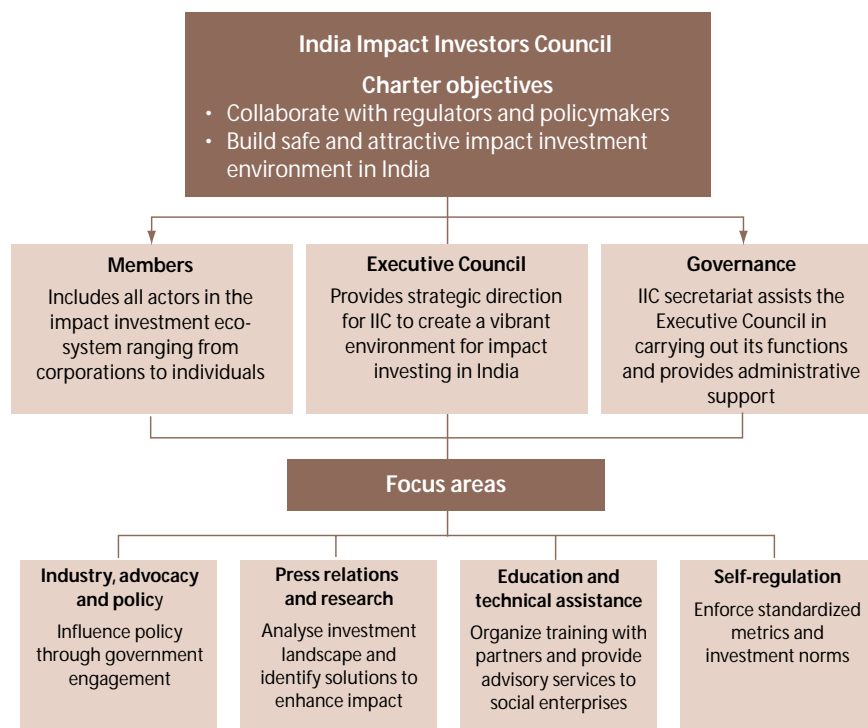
India Impact Investors Council

Charter objectives

• Collaborate with regulators and policymakers
• Build safe and attractive impact investment environment in India

Members

Includes all actors in the impact investment ecosystem ranging from corporations to individuals

Executive Council

Provides strategic direction for IIC to create a vibrant environment for impact investing in India

Governance

IIC secretariat assists the Executive Council in carrying out its functions and provides administrative support

Focus areas

Industry, advocacy and policy

Influence policy through government engagement

Press relations and research

Analyse investment landscape and identify solutions to enhance impact

Education and technical assistance

Organize training with partners and provide advisory services to social enterprises

Self-regulation

Enforce standardized metrics and investment norms